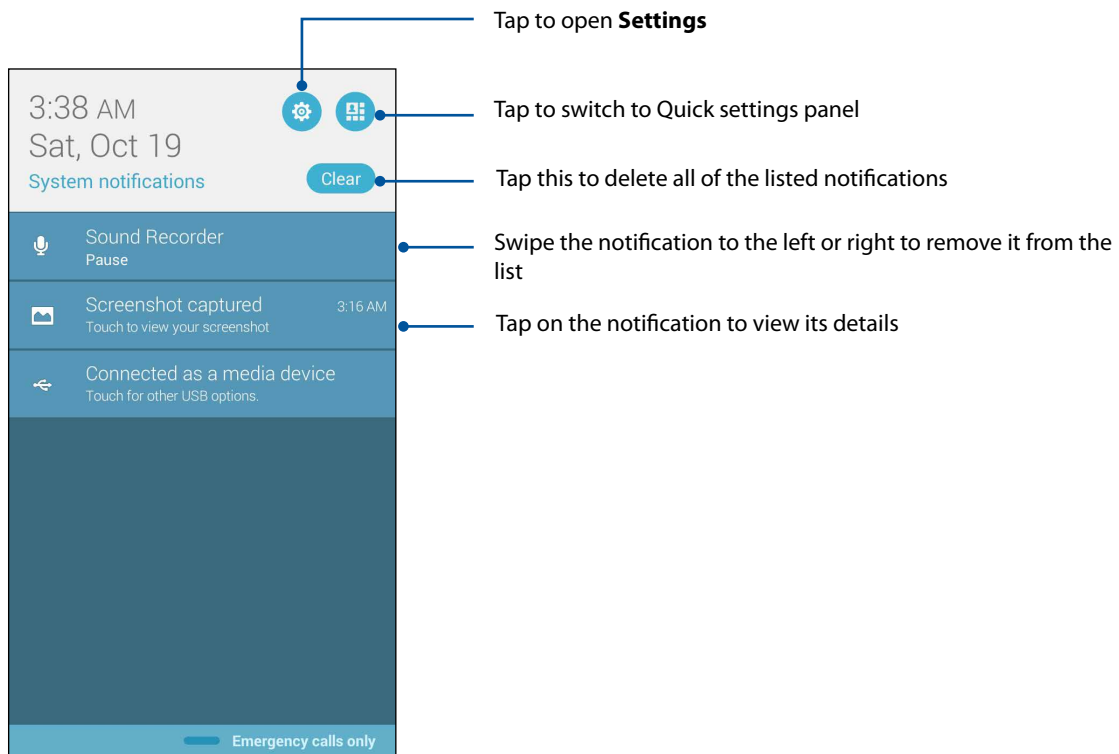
Tap to open **Settings**

3:38 AM
Sat, Oct 19
System notifications

Tap to switch to Quick settings panel

Clear

Tap this to delete all of the listed notifications

Sound Recorder
Pause

Swipe the notification to the left or right to remove it from the list

Screenshot captured 3:16 AM
Touch to view your screenshot

Tap on the notification to view its details

Connected as a media device
Touch for other USB options.

Emergency calls only